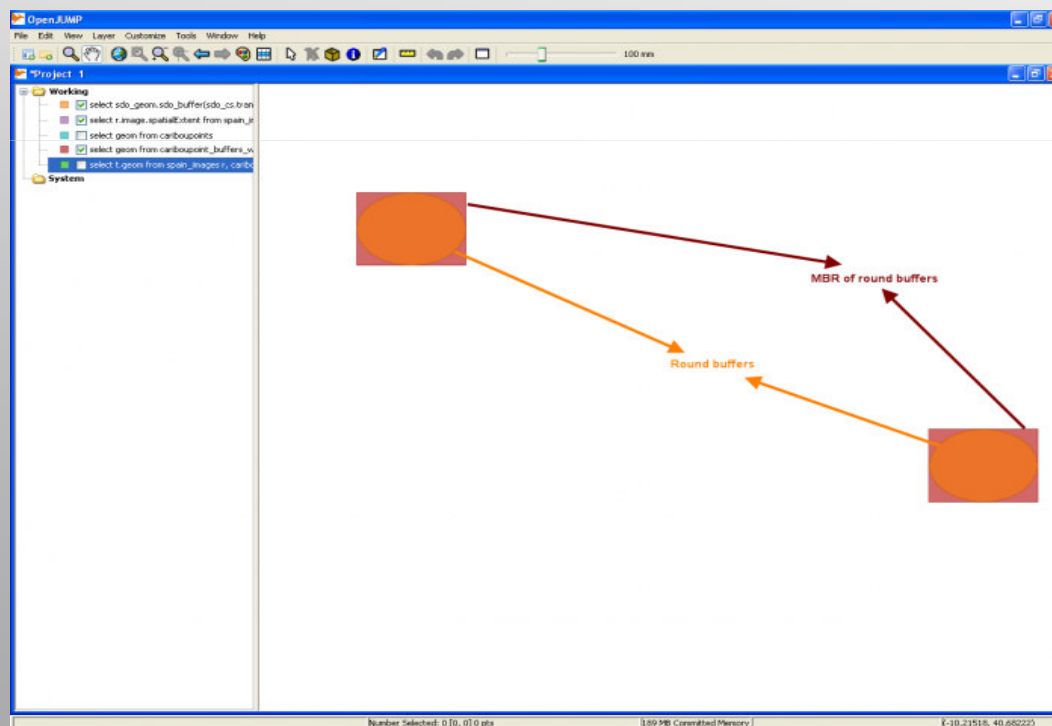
OpenJUMP

File Edit View Layer Customize Tools Window Help

100 mm

*Project 1

Working

select sdo_geom.sdo_buffer(sdo_cs.tran

select r.image.spatialExtent from spain_i

select geom from cariboupoints

select geom from cariboupoint_buffers_v

select t.geom from spain_images r, caribo

System

MBR of round buffers

Round buffers

Number Selected: 0 [0, 0] 0 pts

189 MB Committed Memory

(-10.21518, 40.68222)